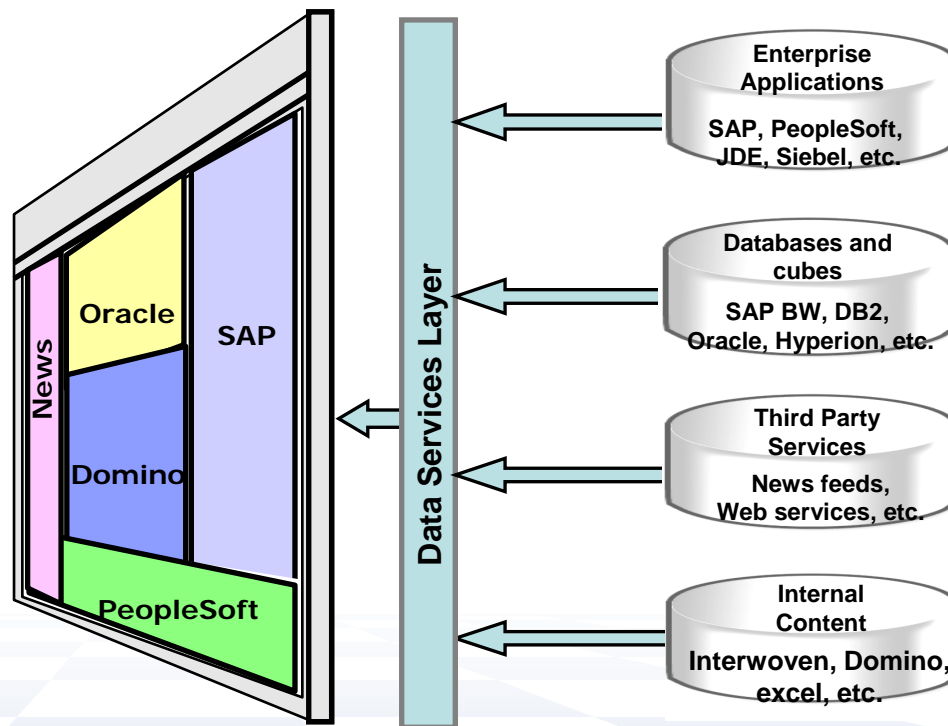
News

Oracle

SAP

Domino

PeopleSoft

Data Services Layer

Enterprise Applications

SAP, PeopleSoft, JDE, Siebel, etc.

Databases and cubes

SAP BW, DB2, Oracle, Hyperion, etc.

Third Party Services

News feeds, Web services, etc.

Internal Content

Interwoven, Domino, excel, etc.